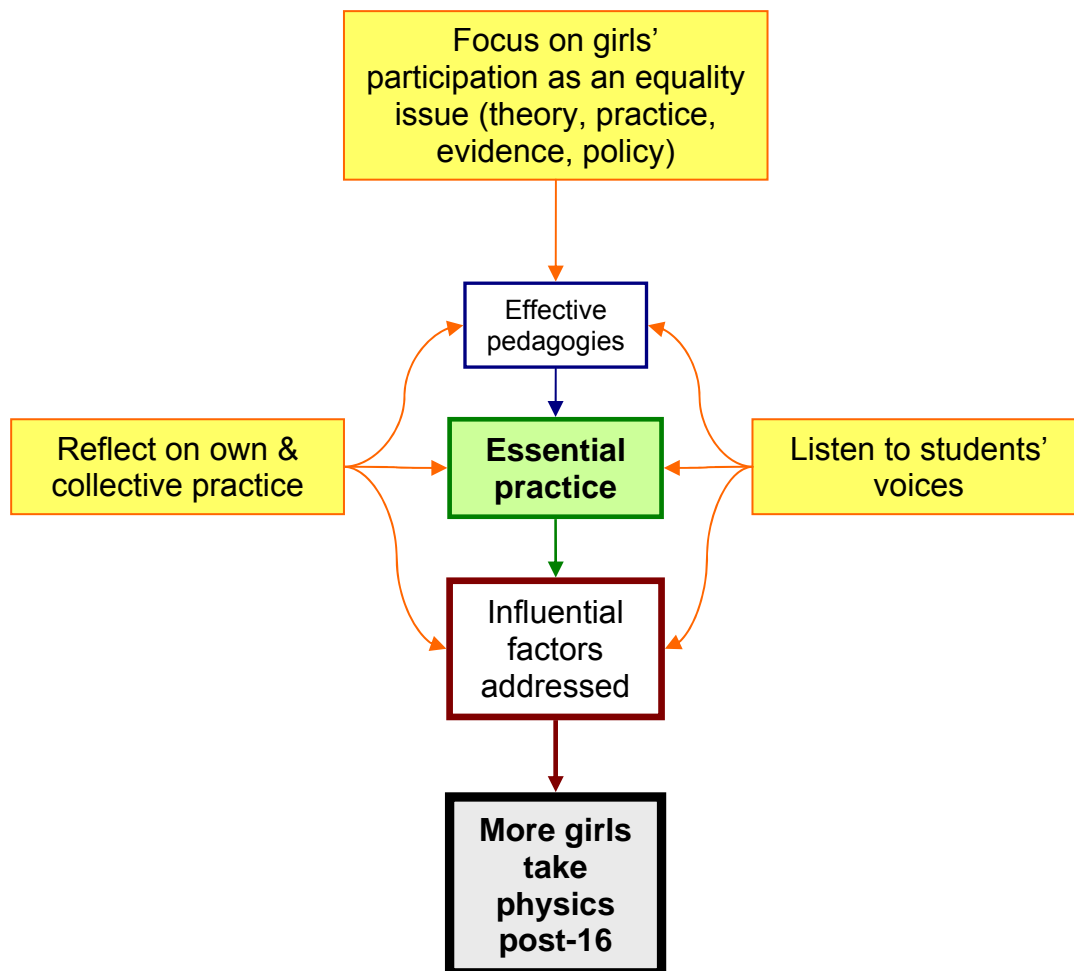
Focus on girls' participation as an equality issue (theory, practice, evidence, policy)

Effective pedagogies

Reflect on own & collective practice

Essential practice

Listen to students' voices

Influential factors addressed

More girls take physics post-16